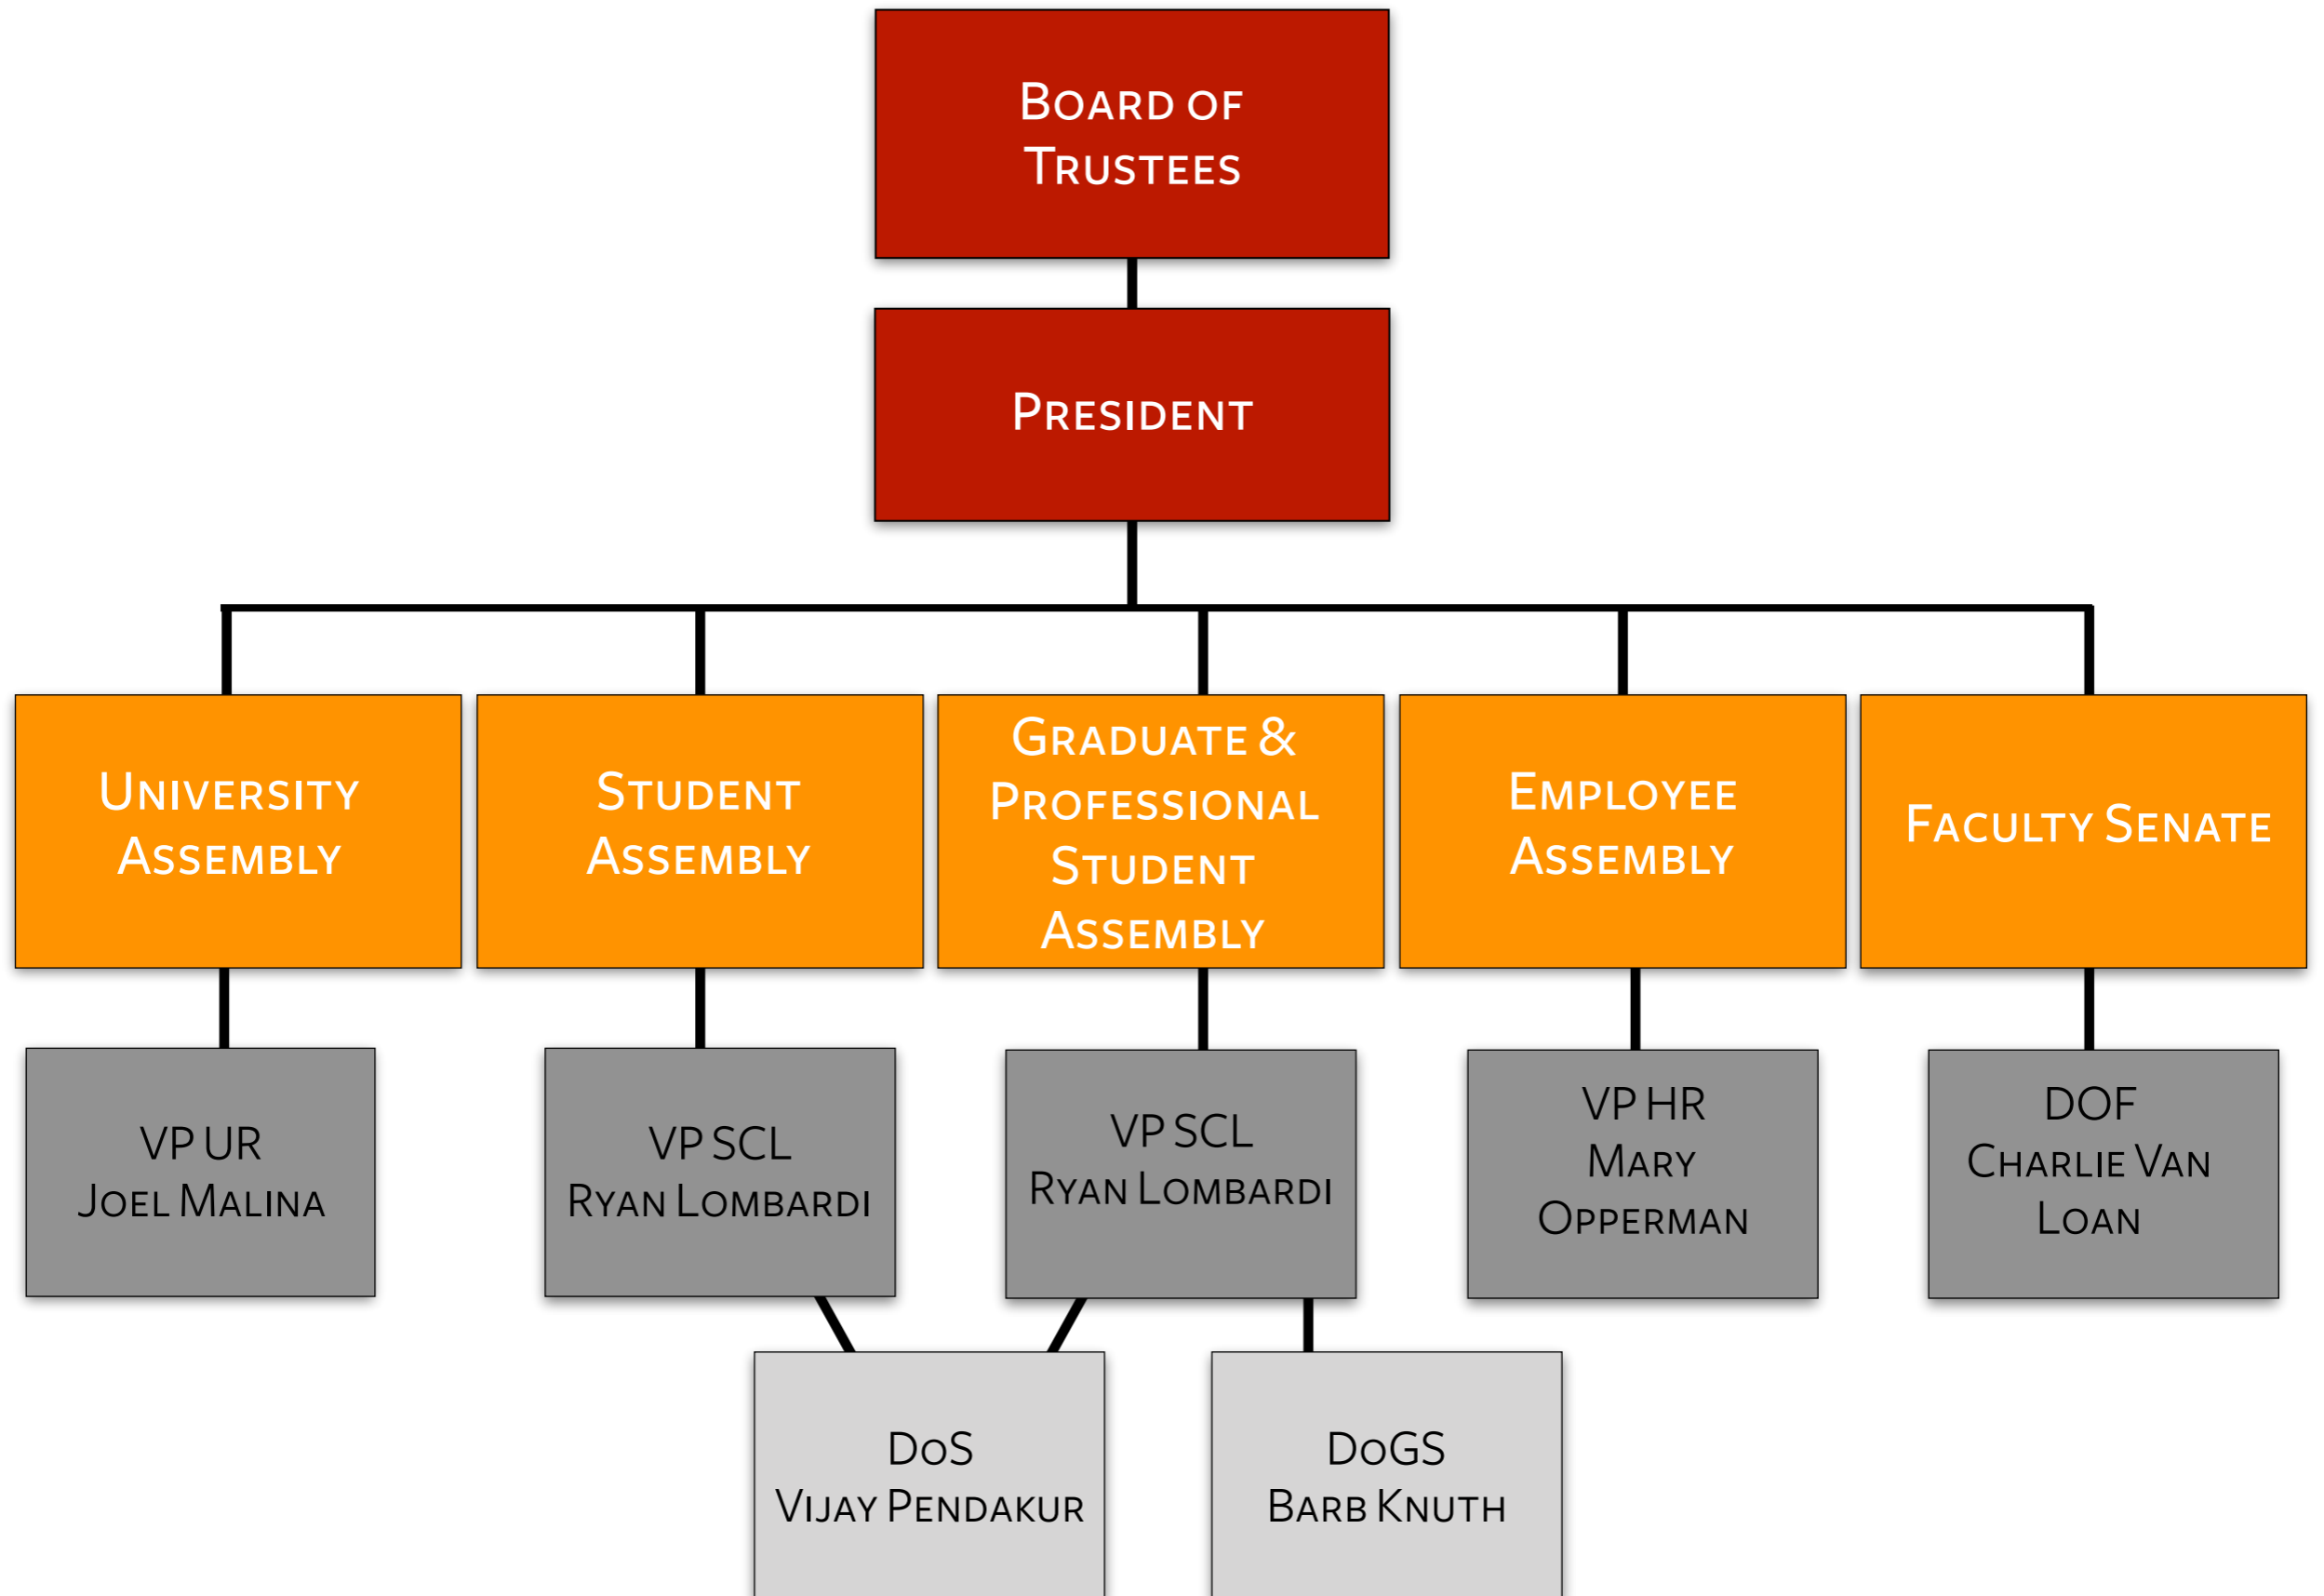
Board of Trustees

President

University Assembly

Student Assembly

Graduate & Professional Student Assembly

Employee Assembly

Faculty Senate

VP UR
Joel Malina

VP SCL
Ryan Lombardi

VP SCL
Ryan Lombardi

VP HR
Mary Opperman

DOF
Charlie Van Loan

DoS
Vijay Pendakur

DoGS
Barb Knuth